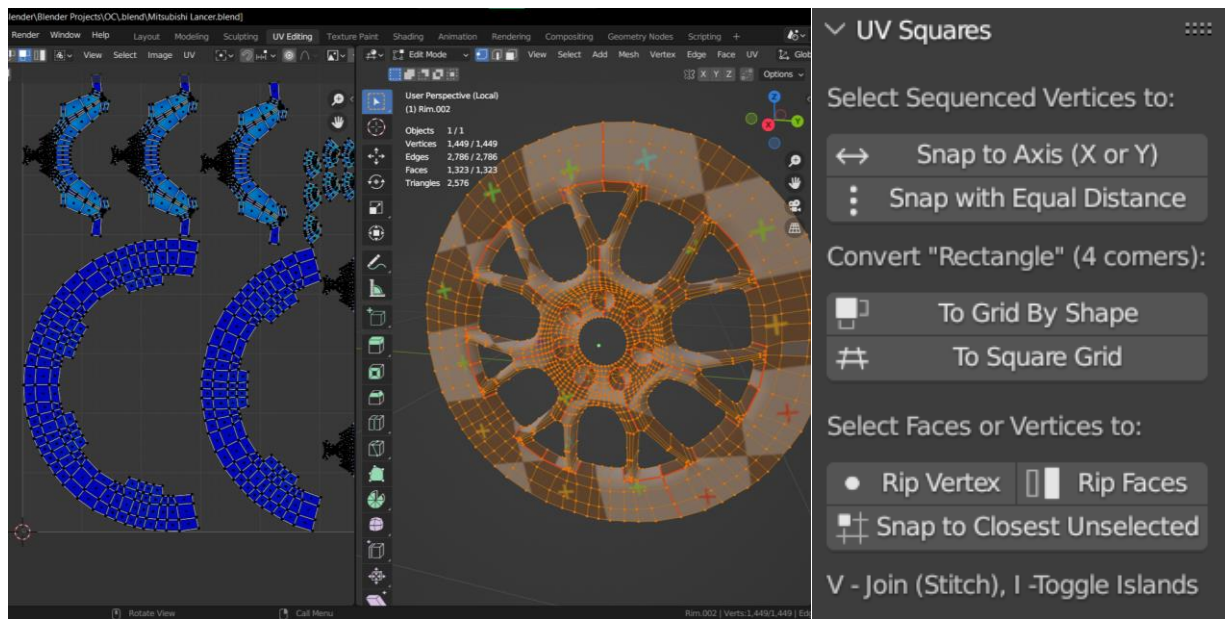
lender\Blender Projects\OC\.blend\Mitsubishi Lancer.blend]

Render Window Help Layout Modeling Sculpting UV Editing Texture Paint Shading Animation Rendering Compositing Geometry Nodes Scripting +

View Select Image UV

Edit Mode View Select Add Mesh Vertex Edge Face UV Glob

X Y Z Options

User Perspective (Local)
(1) Rim.002

| Objects | 1 / 1 |
|---|---|
| Vertices | 1,449 / 1,449 |
| Edges | 2,786 / 2,786 |
| Faces | 1,323 / 1,323 |
| Triangles | 2,576 |

Rotate View Call Menu Rim.002 | Verts:1,449/1,449 | Ed

UV Squares

Select Sequenced Vertices to:

Snap to Axis (X or Y)

Snap with Equal Distance

Convert "Rectangle" (4 corners):

To Grid By Shape

To Square Grid

Select Faces or Vertices to:

Rip Vertex

Rip Faces

Snap to Closest Unselected

V - Join (Stitch), I -Toggle Islands